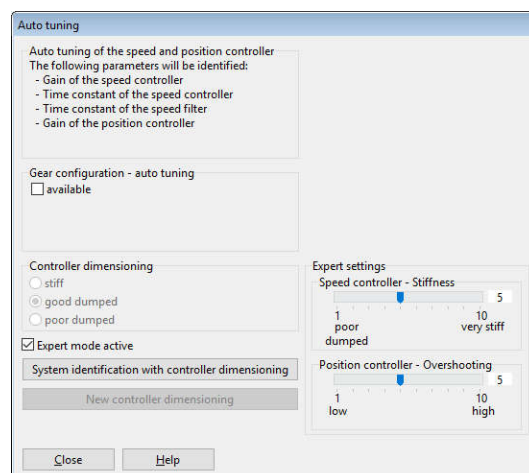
Auto tuning

Auto tuning of the speed and position controller
The following parameters will be identified:
- Gain of the speed controller
- Time constant of the speed controller
- Time constant of the speed filter
- Gain of the position controller

Gear configuration - auto tuning
available

Controller dimensioning
stiff
good dumped
poor dumped

Expert mode active

System identification with controller dimensioning

New controller dimensioning

Expert settings
Speed controller - Stiffness
5
1
poor
dumped
10
very stiff

Position controller - Overshooting
5
1
low
10
high

Close
Help